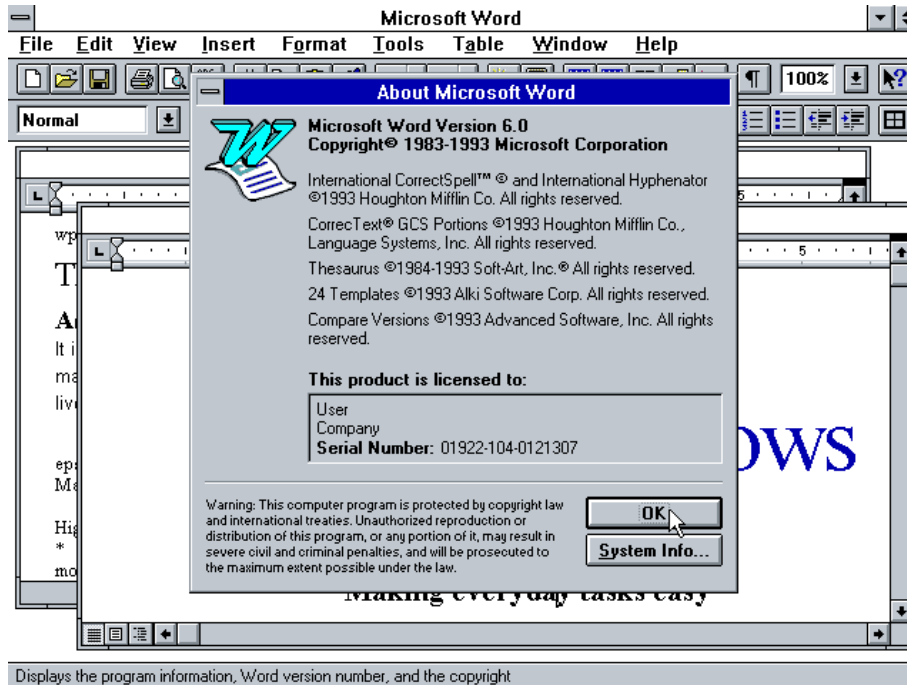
Microsoft Word

File Edit View Insert Format Tools Table Window Help

100%

Normal

About Microsoft Word

Microsoft Word Version 6.0
Copyright© 1983-1993 Microsoft Corporation

International CorrectSpell™ © and International Hyphenator ©1993 Houghton Mifflin Co. All rights reserved.

CorrecText® GCS Portions ©1993 Houghton Mifflin Co., Language Systems, Inc. All rights reserved.

Thesaurus ©1984-1993 Soft-Art, Inc.® All rights reserved.

24 Templates ©1993 Alki Software Corp. All rights reserved.

Compare Versions ©1993 Advanced Software, Inc. All rights reserved.

This product is licensed to:

User
Company
Serial Number: 01922-104-0121307

Warning: This computer program is protected by copyright law and international treaties. Unauthorized reproduction or distribution of this program, or any portion of it, may result in severe civil and criminal penalties, and will be prosecuted to the maximum extent possible under the law.

OK

System Info...

wp
T
A
It i
ma
liv
ep
M
Hig
*
mo

OWS

Making everyday tasks easy

Displays the program information, Word version number, and the copyright